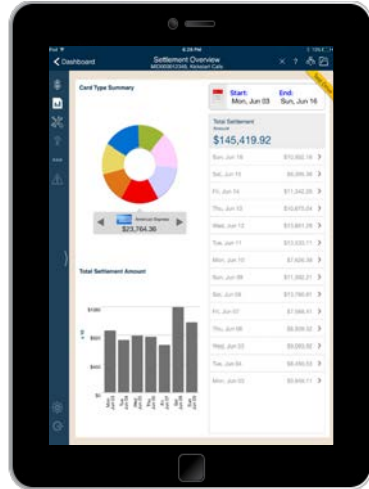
iPad
6:29 PM
100%
Dashboard
Settlement Overview
MID000012345, Keilalari Cafe
Card Type Summary
American Express
$23,764.36
Total Settlement Amount
$1000
$800
$600
$400
$200
Start:
Mon, Jun 03
End:
Sun, Jun 16
Total Settlement
Amount
$145,419.92
Sun, Jun 16 $12,002.19
Sat, Jun 15 $10,240.26
Fri, Jun 14 $11,642.26
Thu, Jun 13 $10,673.04
Wed, Jun 12 $13,891.26
Tue, Jun 11 $12,020.11
Mon, Jun 10 $7,626.06
Sun, Jun 09 $11,392.21
Sat, Jun 08 $13,790.91
Fri, Jun 07 $7,666.41
Thu, Jun 06 $8,009.32
Wed, Jun 05 $9,063.92
Tue, Jun 04 $8,450.53
Mon, Jun 03 $9,806.11